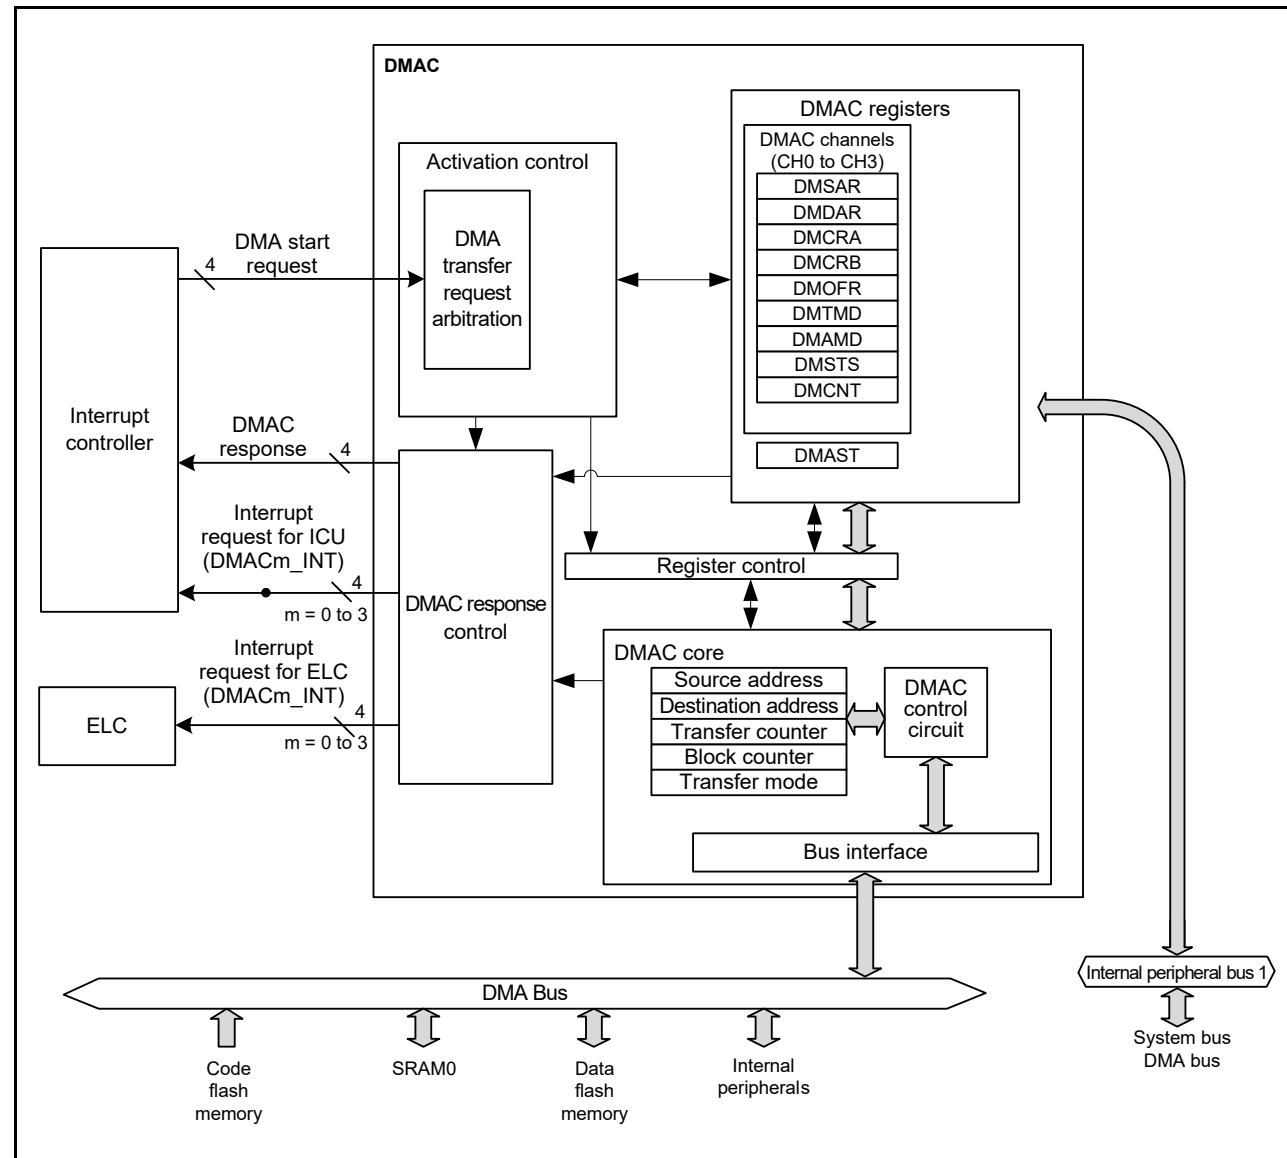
DMAC

DMAC registers

DMAC channels (CH0 to CH3)

DMSAR
DMDAR
DMCRA
DMCRB
DMOFR
DMTMD
DMAMD
DMSTS
DMCNT

DMAST

Activation control

DMA transfer request arbitration

DMA start request

4

Interrupt controller

DMAC response

4

Interrupt request for ICU (DMACm_INT)

4

m = 0 to 3

DMAC response control

Interrupt request for ELC (DMACm_INT)

4

ELC

m = 0 to 3

Register control

DMAC core

Source address
Destination address
Transfer counter
Block counter
Transfer mode

DMAC control circuit

Bus interface

DMA Bus

Internal peripheral bus 1

System bus DMA bus

Code flash memory

SRAM0

Data flash memory

Internal peripherals